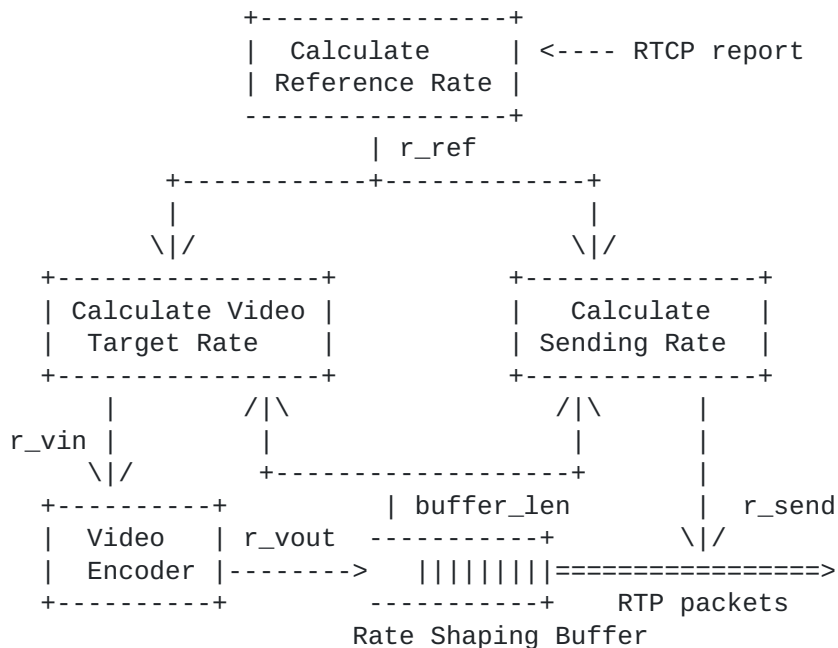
+----------------+
| Calculate | <---- RTCP report
| Reference Rate |
-----------------+
| r_ref
+------------+-------------+
| |
\|/ \|/
+-----------------+ +---------------+
| Calculate Video | | Calculate |
| Target Rate | | Sending Rate |
+-----------------+ +---------------+
| /|\ /|\ |
r_vin | | | |
\|/ +-------------------+ |
+----------+ | buffer_len | r_send
| Video | r_vout ----------+ \|/
| Encoder |--------> |||||||||=================>
+----------+ -----------+ RTP packets
Rate Shaping Buffer